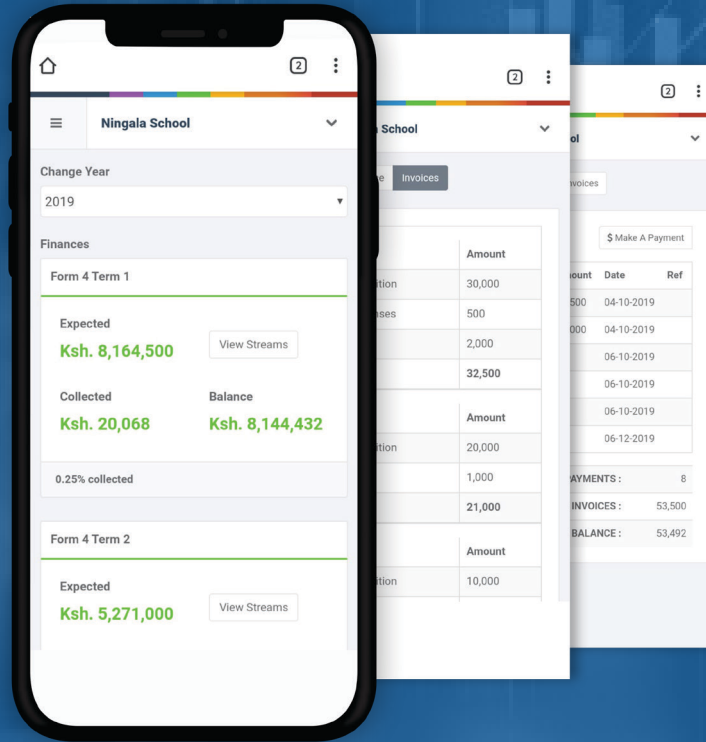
2

Ningala School

Change Year

2019

Finances

Form 4 Term 1

Expected
Ksh. 8,164,500

View Streams

Collected
Ksh. 20,068

Balance
Ksh. 8,144,432

0.25% collected

Form 4 Term 2

Expected
Ksh. 5,271,000

View Streams

2

School

e Invoices

| | Amount |
|---|---|
| ition | 30,000 |
| nses | 500 |
| | 2,000 |
| | 32,500 |

| | Amount |
|---|---|
| ition | 20,000 |
| | 1,000 |
| | 21,000 |

| | Amount |
|---|---|
| ition | 10,000 |

2

ol

voices

$ Make A Payment

| ount | Date | Ref |
|---|---|---|
| 500 | 04-10-2019 | |
| 000 | 04-10-2019 | |
| | 06-10-2019 | |
| | 06-10-2019 | |
| | 06-10-2019 | |
| | 06-12-2019 | |

AYMENTS : 8
INVOICES : 53,500
BALANCE : 53,492